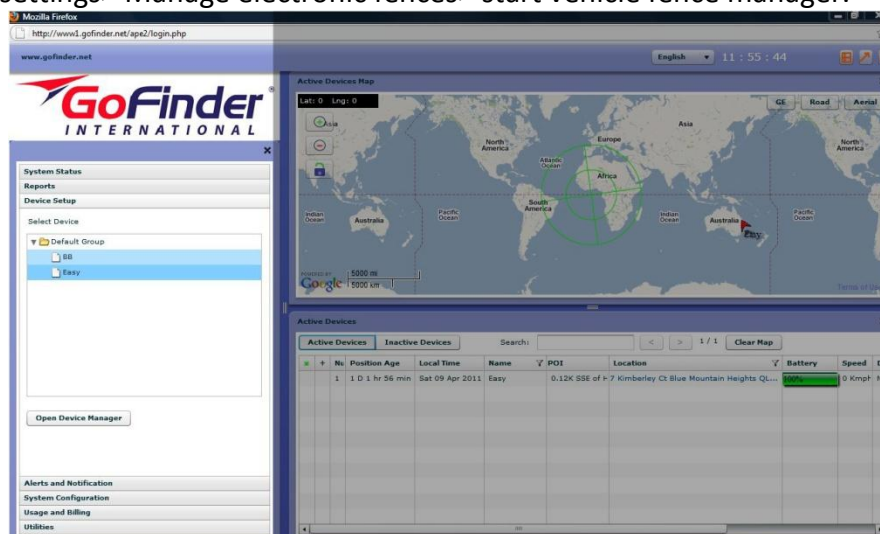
Settings- Manage electronic fences- start vehicle fence manager.

Mozilla Firefox
http://www1.gofinder.net/ape2/login.php
www.gofinder.net
English 11 : 55 : 44

GoFinder
INTERNATIONAL

System Status
Reports
Device Setup
Select Device
Default Group
BB
Easy
Open Device Manager
Alerts and Notification
System Configuration
Usage and Billing
Utilities

Active Devices Map
Lat: 0 Lng: 0
GE Road Aerial
Asia
North America
Europe
Asia
North America
Atlantic Ocean
Africa
South America
Indian Ocean
Australia
Pacific Ocean
Indian Ocean
Australia
Pacific Ocean
Easy
5000 mi
5000 km
Google
Terms of Use

Active Devices
Active Devices Inactive Devices Search: < > 1/1 Clear Map

| + | No | Position Age | Local Time | Name | POI | Location | Battery | Speed |
|---|---|---|---|---|---|---|---|---|
| | 1 | 1 D 1 hr 56 min | Sat 09 Apr 2011 | Easy | 0.12K SSE of H | 7 Kimberley Ct Blue Mountain Heights QL... | 100% | 0 Kmph |